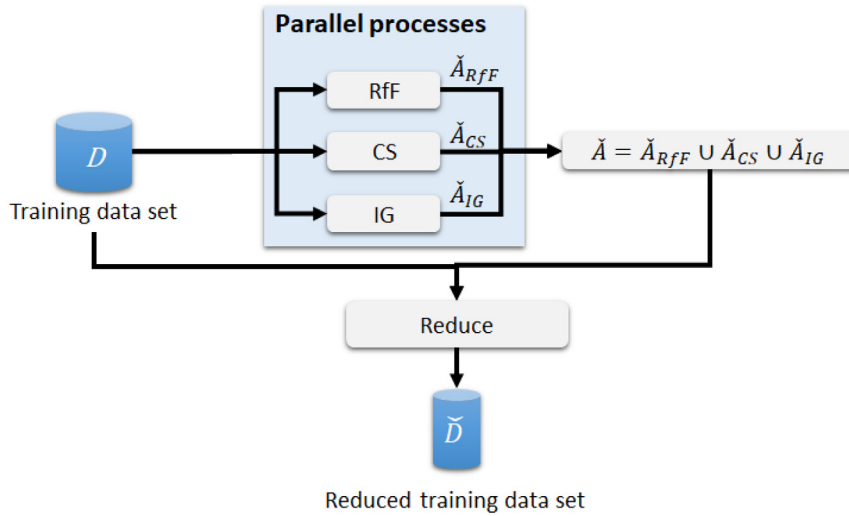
Parallel processes

RfF

$\breve{A}_{RfF}$

CS

$\breve{A}_{CS}$

IG

$\breve{A}_{IG}$

$D$

Training data set

$\breve{A} = \breve{A}_{RfF} \cup \breve{A}_{CS} \cup \breve{A}_{IG}$

Reduce

$\breve{D}$

Reduced training data set